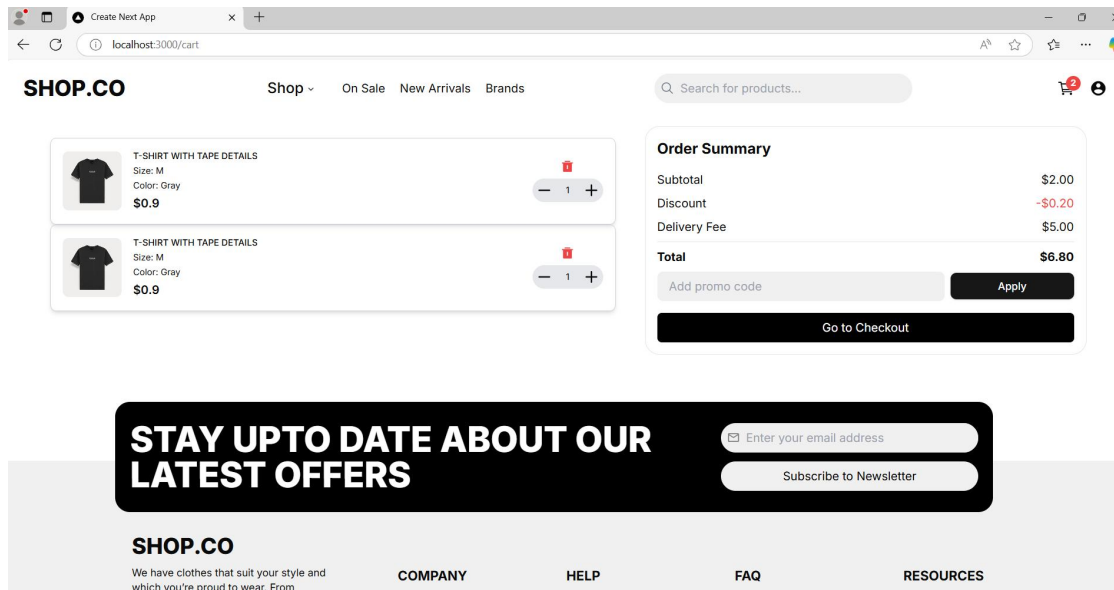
Create Next App

localhost:3000/cart

SHOP.CO

Shop On Sale New Arrivals Brands

Search for products...

2

T-SHIRT WITH TAPE DETAILS
Size: M
Color: Gray
$0.9

1

T-SHIRT WITH TAPE DETAILS
Size: M
Color: Gray
$0.9

1

Order Summary

| | |
|---|---|
| Subtotal | $2.00 |
| Discount | -$0.20 |
| Delivery Fee | $5.00 |
| Total | $6.80 |

Add promo code

Apply

Go to Checkout

STAY UPTO DATE ABOUT OUR LATEST OFFERS

Enter your email address

Subscribe to Newsletter

SHOP.CO

We have clothes that suit your style and which you're proud to wear. From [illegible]

COMPANY

HELP

FAQ

RESOURCES